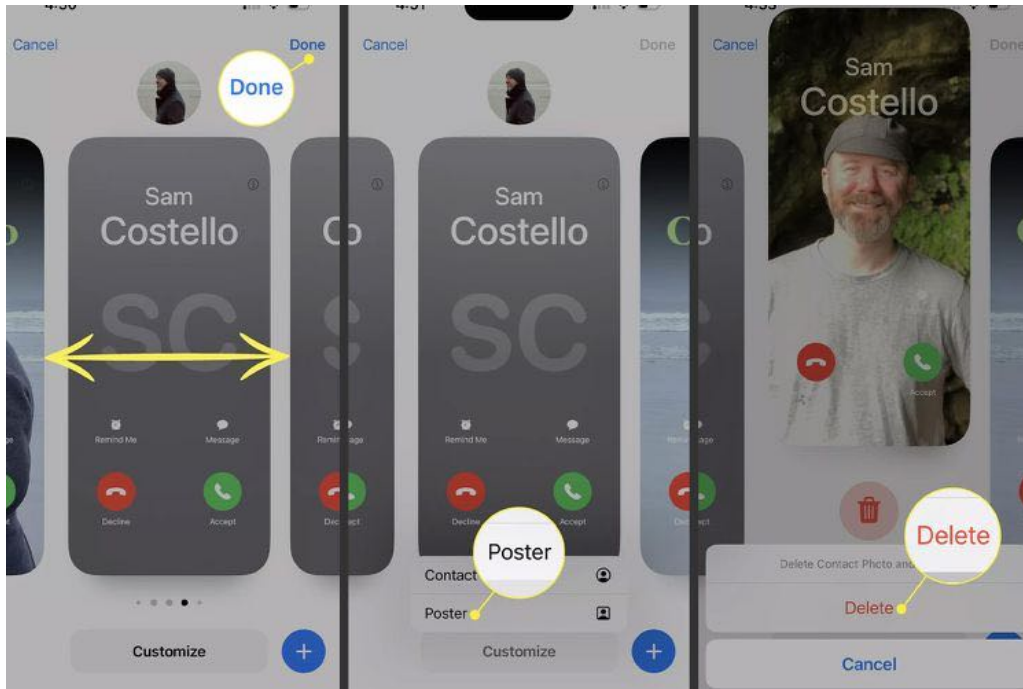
4:50

Cancel

Done

Done

Sam
Costello

SC

Co

Remind Me

Message

Decline

Accept

Customize

4:51

Cancel

Done

Sam
Costello

SC

Co

Remind Me

Message

Decline

Accept

Poster

Contact

Poster

Customize

4:53

Cancel

Done

Sam
Costello

Accept

Delete

Delete Contact Photo and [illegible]

Delete

Cancel